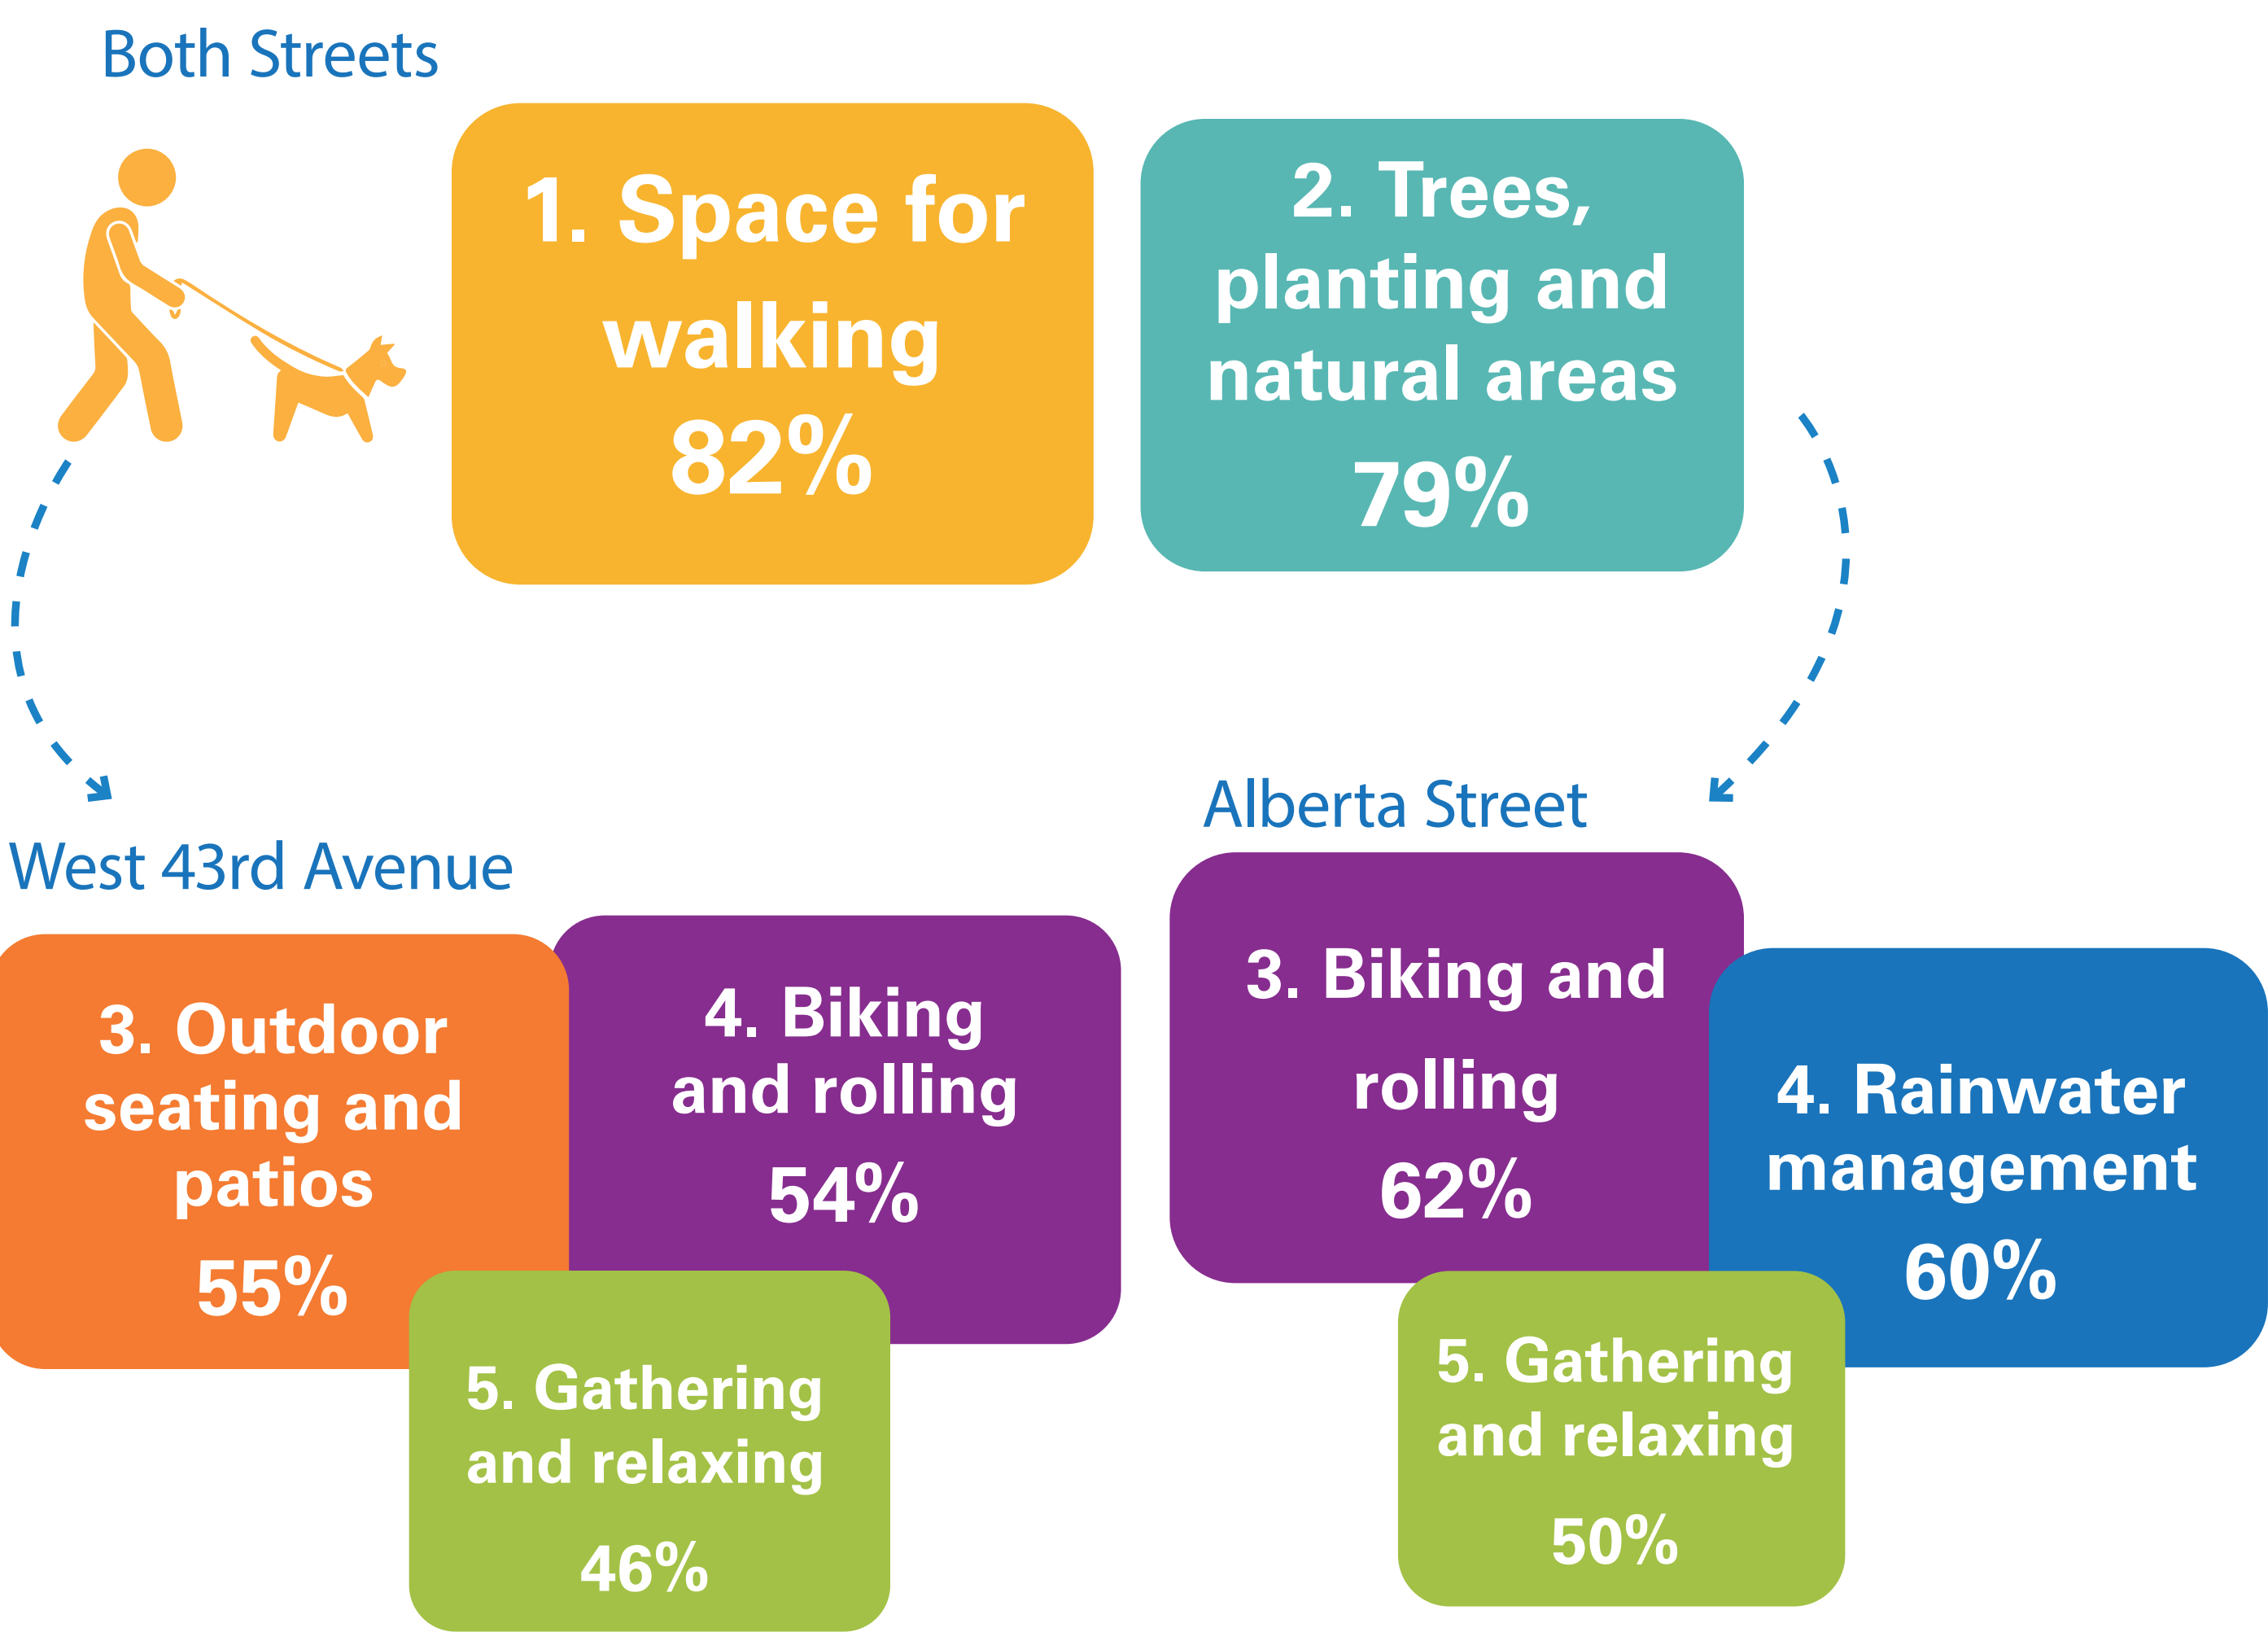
Both Streets

1. Space for walking 82%

2. Trees, planting and natural areas 79%

West 43rd Avenue

3. Outdoor seating and patios 55%

4. Biking and rolling 54%

5. Gathering and relaxing 46%

Alberta Street

3. Biking and rolling 62%

4. Rainwater management 60%

5. Gathering and relaxing 50%